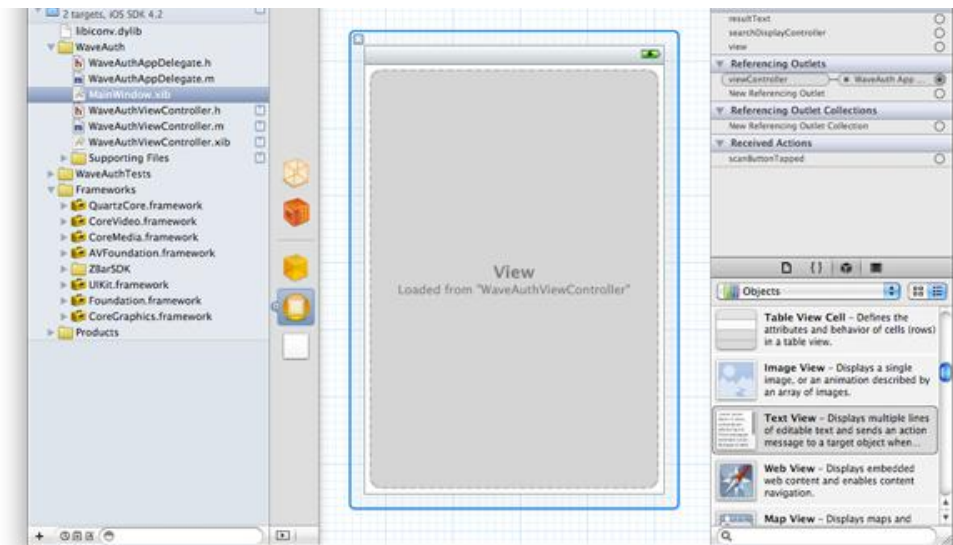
2 targets, iOS SDK 4.2
libiconv.dylib
WaveAuth
WaveAuthAppDelegate.h
WaveAuthAppDelegate.m
MainWindow.xib
WaveAuthViewController.h
WaveAuthViewController.m
WaveAuthViewController.xib
Supporting Files
WaveAuthTests
Frameworks
QuartzCore.framework
CoreVideo.framework
CoreMedia.framework
AVFoundation.framework
ZBarSDK
UIKit.framework
Foundation.framework
CoreGraphics.framework
Products

View
Loaded from "WaveAuthViewController"

resultText
searchDisplayController
view
Referencing Outlets
viewController
WaveAuth App...
New Referencing Outlet
Referencing Outlet Collections
New Referencing Outlet Collection
Received Actions
scanButtonTapped

Objects
Table View Cell – Defines the attributes and behavior of cells (rows) in a table view.
Image View – Displays a single image, or an animation described by an array of images.
Text View – Displays multiple lines of editable text and sends an action message to a target object when...
Web View – Displays embedded web content and enables content navigation.
Map View – Displays maps and